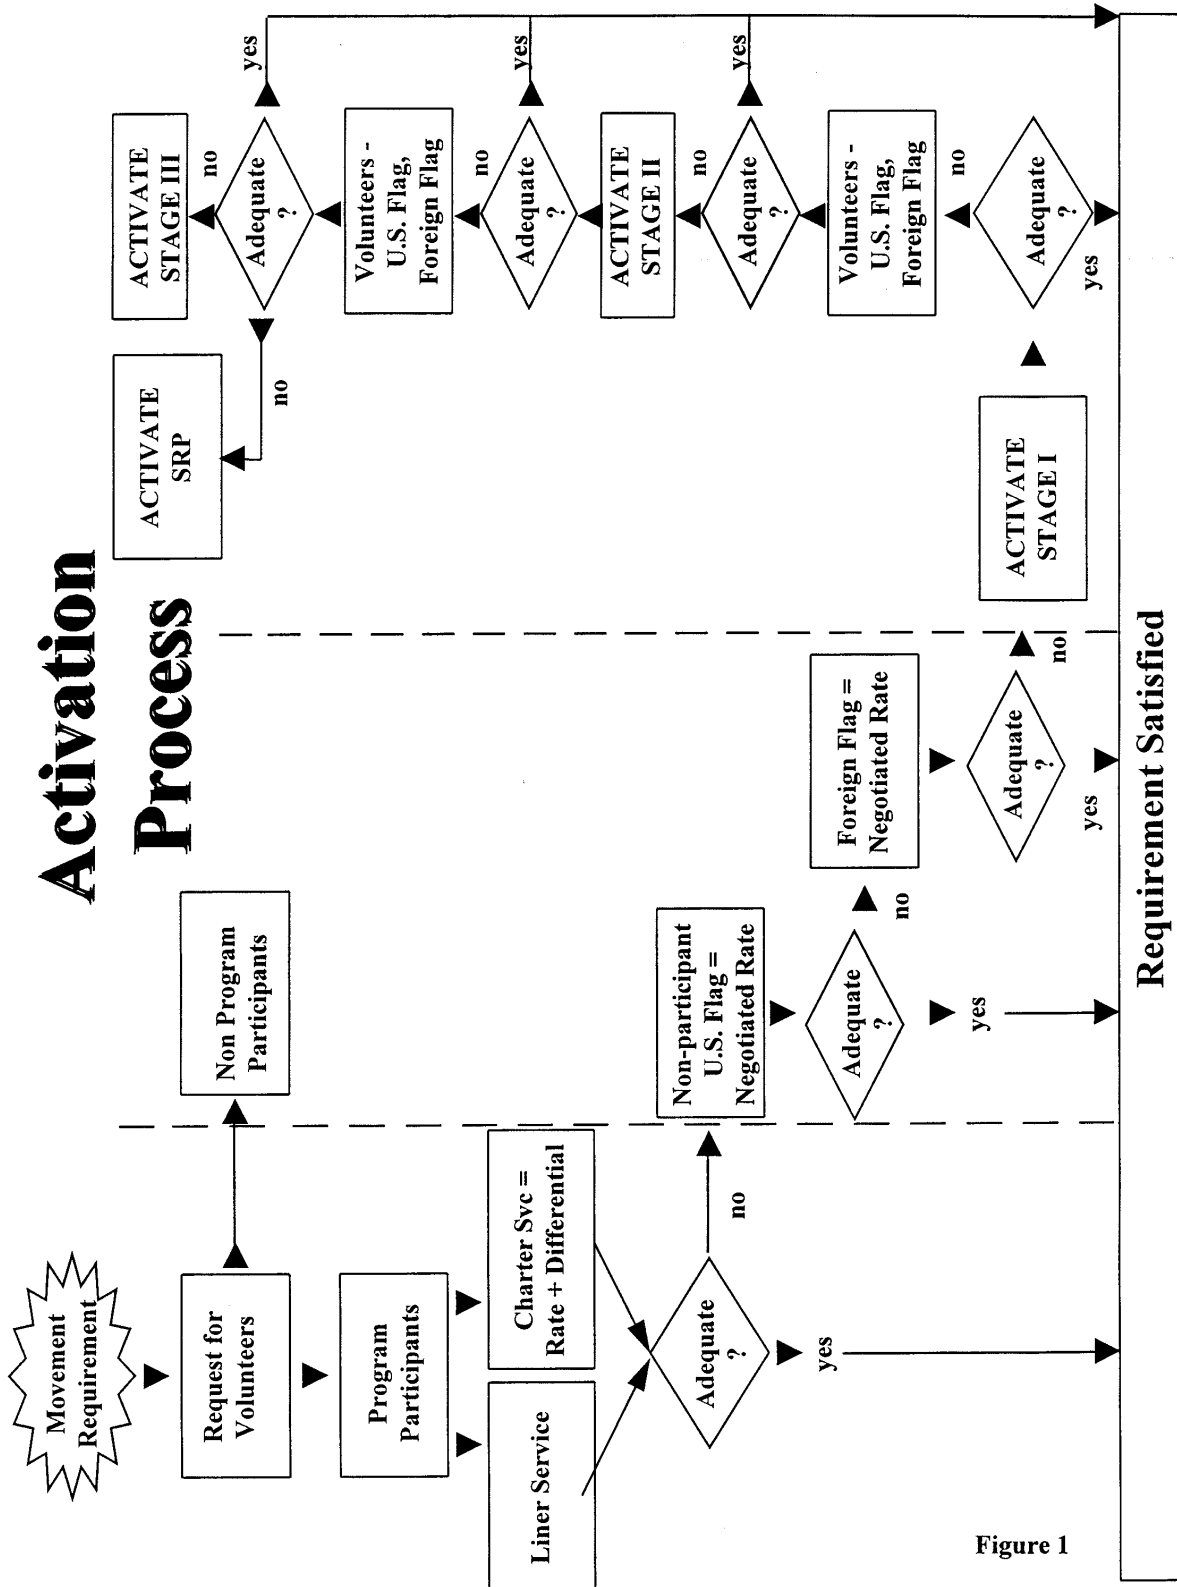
Activation Process

Movement Requirement

Request for Volunteers

Program Participants

Liner Service

Charter Svc = Rate + Differential

Adequate ?

yes

no

Non Program Participants

Non-participant U.S. Flag = Negotiated Rate

Adequate ?

yes

no

Foreign Flag = Negotiated Rate

Adequate ?

yes

no

ACTIVATE STAGE I

Volunteers - U.S. Flag, Foreign Flag

Adequate ?

yes

no

ACTIVATE STAGE II

Adequate ?

yes

no

Volunteers - U.S. Flag, Foreign Flag

Adequate ?

yes

no

ACTIVATE STAGE III

Adequate ?

yes

no

ACTIVATE SRP

Requirement Satisfied

Figure 1